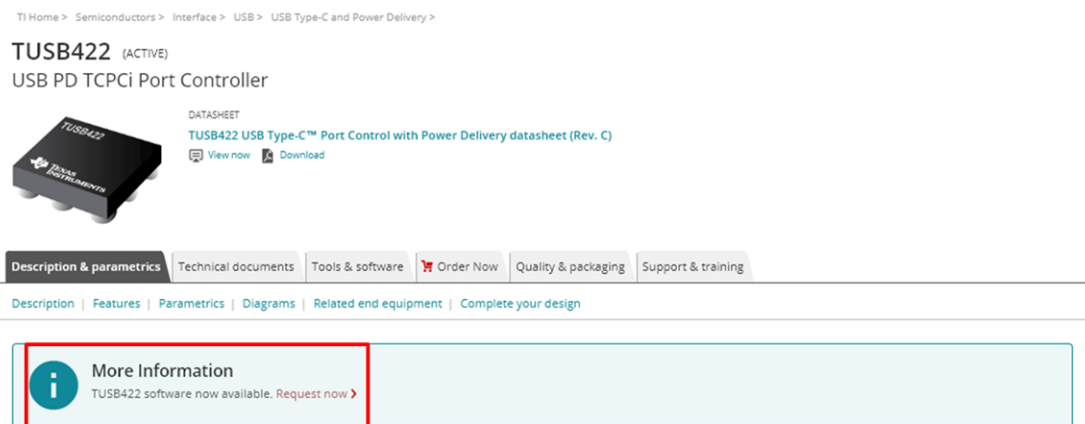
TI Home > Semiconductors > Interface > USB > USB Type-C and Power Delivery >

TUSB422 (ACTIVE)

USB PD TCPCi Port Controller

TUSB422

TEXAS INSTRUMENTS

DATASHEET

TUSB422 USB Type-C™ Port Control with Power Delivery datasheet (Rev. C)

View now Download

Description & parametrics | Technical documents | Tools & software | Order Now | Quality & packaging | Support & training

Description | Features | Parametrics | Diagrams | Related end equipment | Complete your design

More Information

TUSB422 software now available. Request now ›